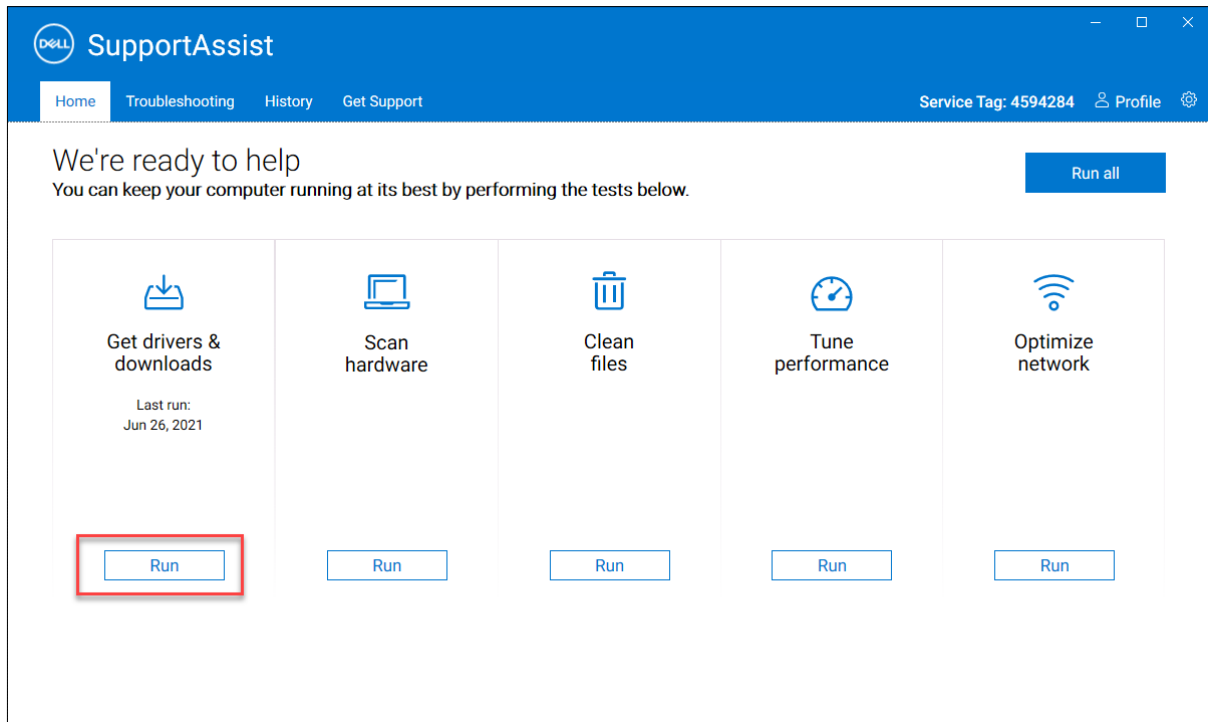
DELL SupportAssist

Home Troubleshooting History Get Support

Service Tag: 4594284 Profile

We're ready to help
You can keep your computer running at its best by performing the tests below.

Run all

Get drivers & downloads

Last run:
Jun 26, 2021

Run

Scan hardware

Run

Clean files

Run

Tune performance

Run

Optimize network

Run